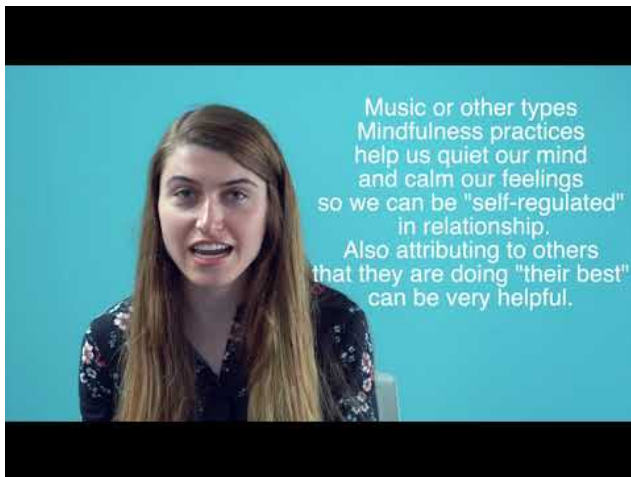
Music or other types Mindfulness practices help us quiet our mind and calm our feelings so we can be "self-regulated" in relationship.
Also attributing to others that they are doing "their best" can be very helpful.